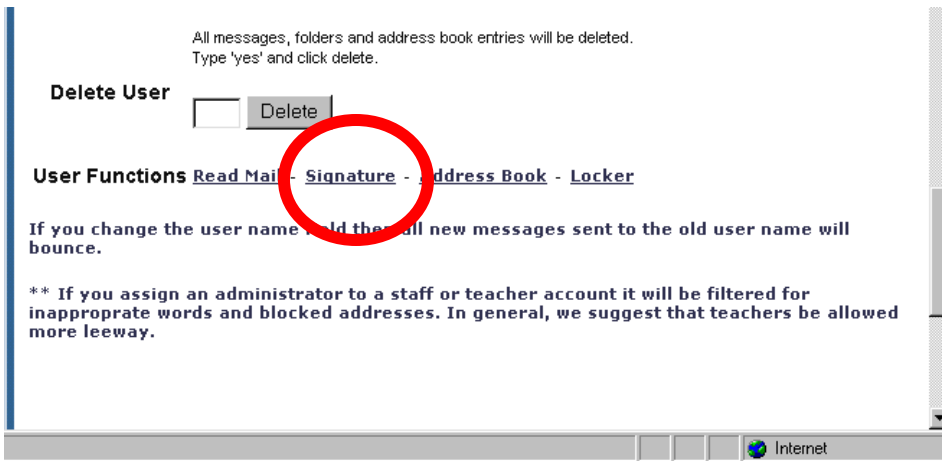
All messages, folders and address book entries will be deleted.
Type 'yes' and click delete.

Delete User

Delete

User Functions Read Mai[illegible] - Signature - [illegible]ddress Book - Locker

If you change the user name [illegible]ld the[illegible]ll new messages sent to the old user name will bounce.

** If you assign an administrator to a staff or teacher account it will be filtered for inappropriate words and blocked addresses. In general, we suggest that teachers be allowed more leeway.

Internet